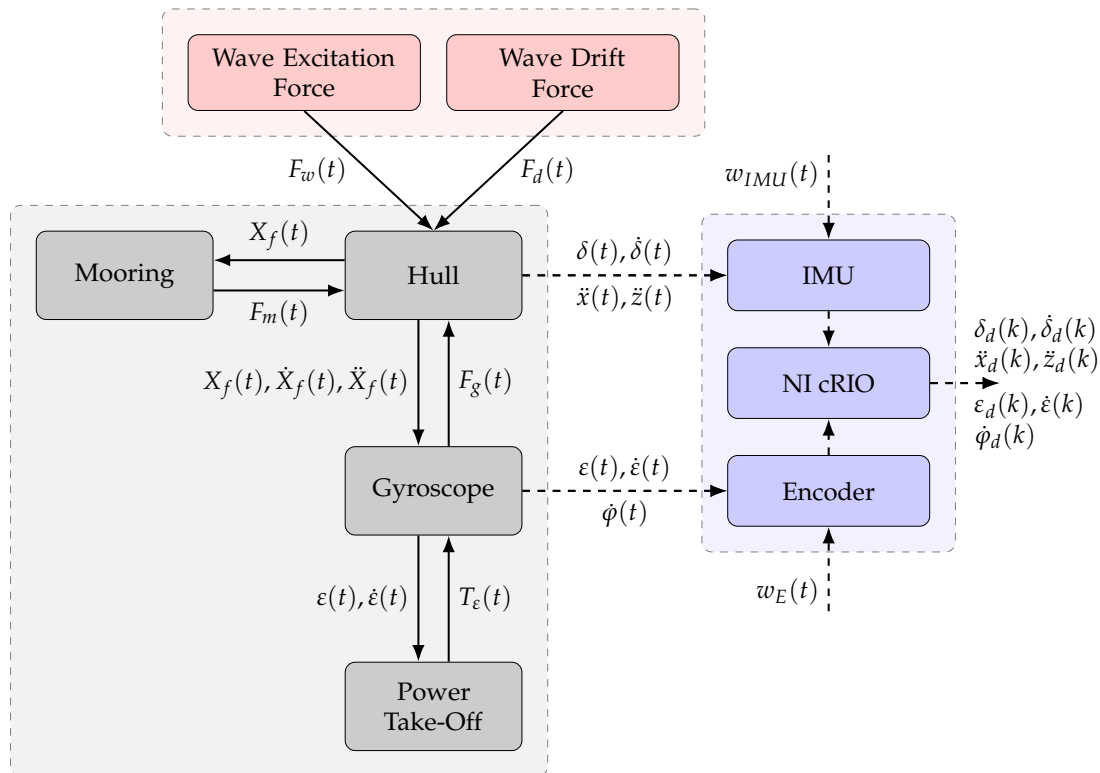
Wave Excitation Force

Wave Drift Force

$F_w(t)$

$F_d(t)$

$w_{IMU}(t)$

$X_f(t)$

Mooring

Hull

$F_m(t)$

$\delta(t), \dot{\delta}(t)$

$\ddot{x}(t), \ddot{z}(t)$

IMU

$\delta_d(k), \dot{\delta}_d(k)$

$\ddot{x}_d(k), \ddot{z}_d(k)$

NI cRIO

$\varepsilon_d(k), \dot{\varepsilon}(k)$

$\dot{\varphi}_d(k)$

$X_f(t), \dot{X}_f(t), \ddot{X}_f(t)$

$F_g(t)$

Gyroscope

$\varepsilon(t), \dot{\varepsilon}(t)$

$\dot{\varphi}(t)$

Encoder

$\varepsilon(t), \dot{\varepsilon}(t)$

$T_\varepsilon(t)$

$w_E(t)$

Power Take-Off